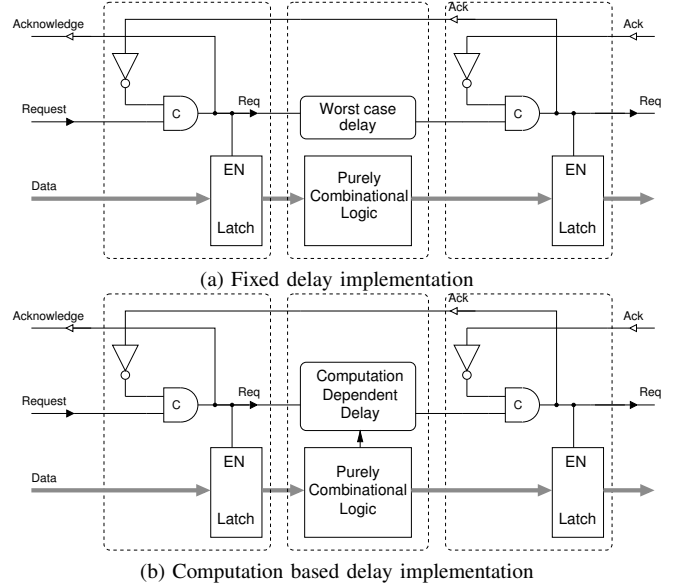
Acknowledge

Ack

Ack

Request

C

Req

Worst case delay

C

Req

EN

EN

Data

Latch

Purely Combinational Logic

Latch

(a) Fixed delay implementation

Acknowledge

Ack

Ack

Request

C

Req

Computation Dependent Delay

C

Req

EN

EN

Data

Latch

Purely Combinational Logic

Latch

(b) Computation based delay implementation